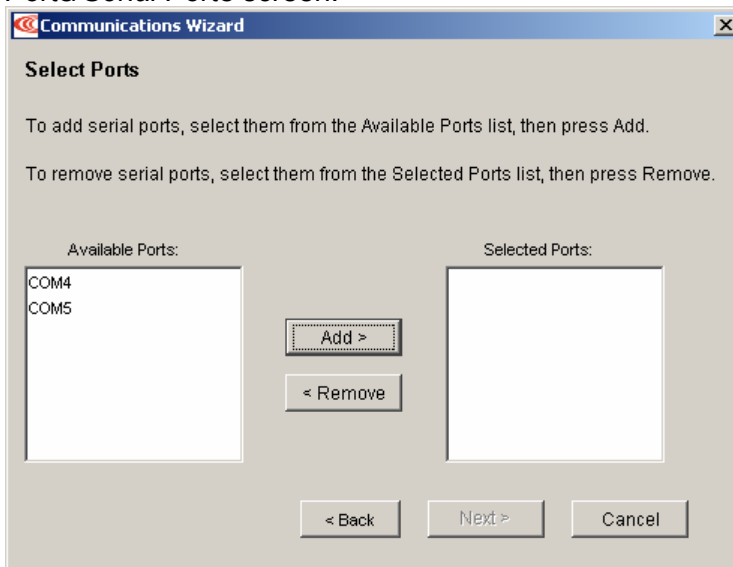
Communications Wizard

Select Ports

To add serial ports, select them from the Available Ports list, then press Add.

To remove serial ports, select them from the Selected Ports list, then press Remove.

Available Ports:

COM4
COM5

Selected Ports:

Add >

< Remove

< Back

Next >

Cancel